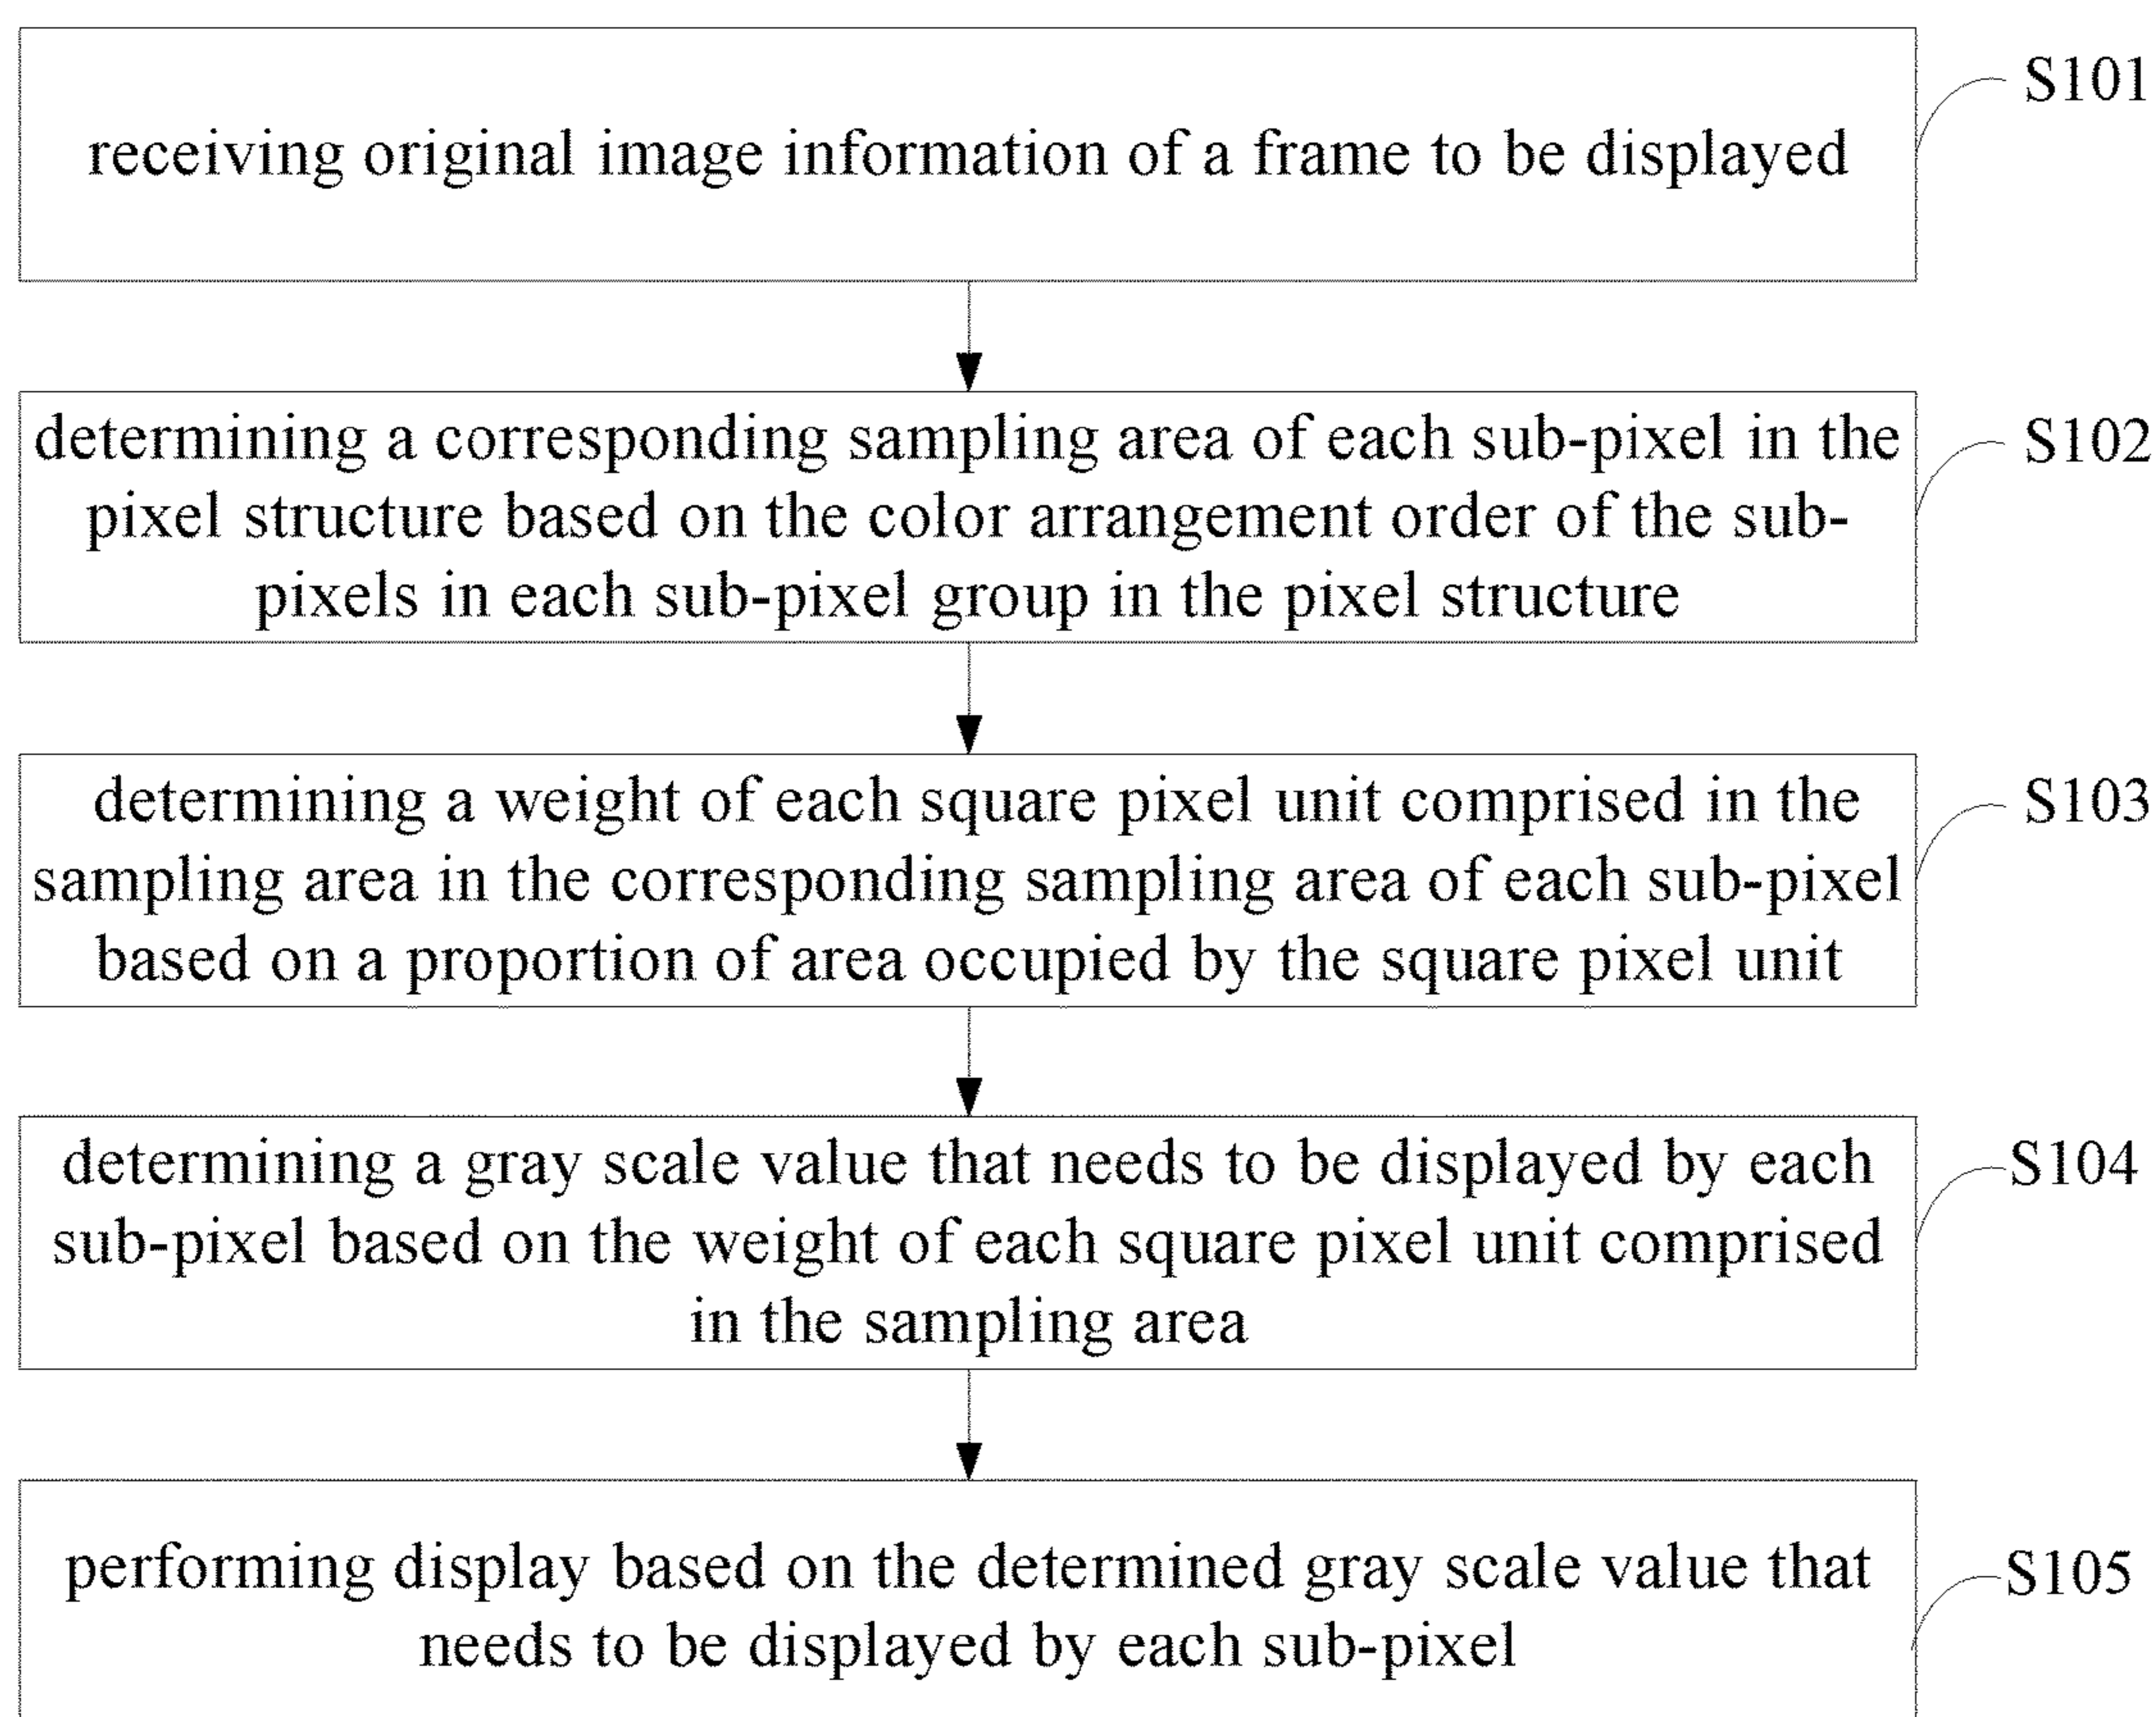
receiving original image information of a frame to be displayed

S101

determining a corresponding sampling area of each sub-pixel in the pixel structure based on the color arrangement order of the subpixels in each sub-pixel group in the pixel structure

S102

determining a weight of each square pixel unit comprised in the sampling area in the corresponding sampling area of each sub-pixel based on a proportion of area occupied by the square pixel unit

S103

determining a gray scale value that needs to be displayed by each sub-pixel based on the weight of each square pixel unit comprised in the sampling area

S104

performing display based on the determined gray scale value that needs to be displayed by each sub-pixel

S105